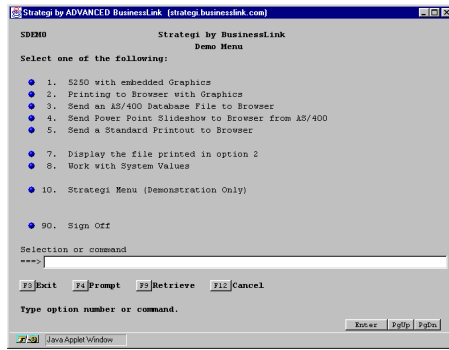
Strategi by ADVANCED BusinessLink (strategi.businesslink.com)

SDEMO Strategi by BusinessLink
Demo Menu

Select one of the following:

1. 5250 with embedded Graphics
2. Printing to Browser with Graphics
3. Send an AS/400 Database File to Browser
4. Send Power Point Slideshow to Browser from AS/400
5. Send a Standard Printout to Browser

7. Display the file printed in option 2
8. Work with System Values

10. Strategi Menu (Demonstration Only)

90. Sign Off

Selection or command
===>

F3 Exit F4 Prompt F9 Retrieve F12 Cancel

Type option number or command.

Enter PgUp PgDn

Java Applet Window